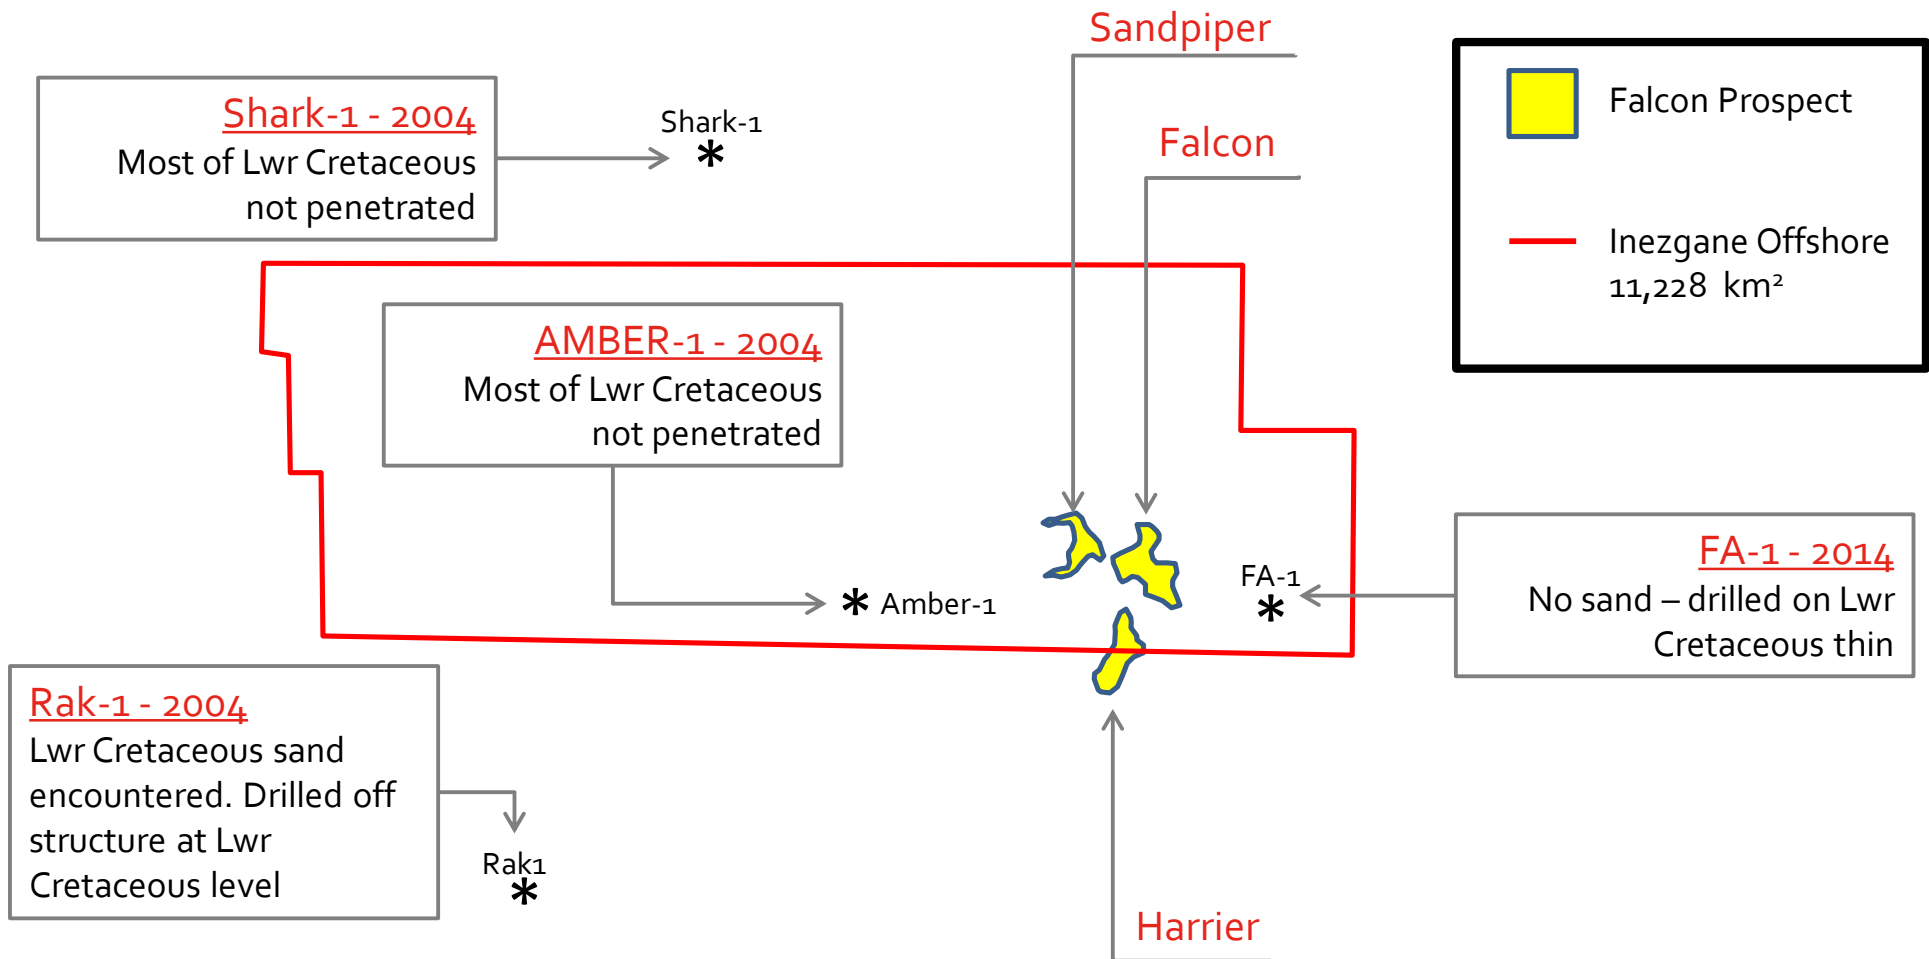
Sandpiper

Shark-1 - 2004
Most of Lwr Cretaceous not penetrated

Shark-1

Falcon

Falcon Prospect

Inezgane Offshore
11,228 km²

AMBER-1 - 2004
Most of Lwr Cretaceous not penetrated

Amber-1

FA-1

FA-1 - 2014
No sand – drilled on Lwr Cretaceous thin

Rak-1 - 2004
Lwr Cretaceous sand encountered. Drilled off structure at Lwr Cretaceous level

Rak1

Harrier